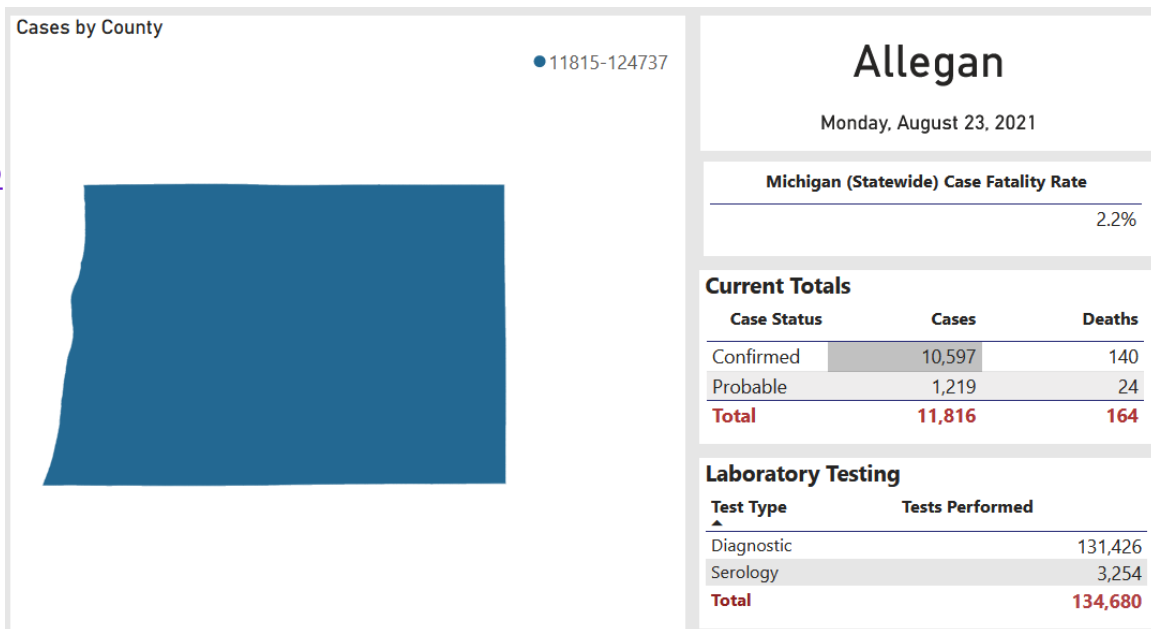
Cases by County

11815-124737

Allegan

Monday, August 23, 2021

Michigan (Statewide) Case Fatality Rate

2.2%

Current Totals

| Case Status | Cases | Deaths |
|---|---|---|
| Confirmed | 10,597 | 140 |
| Probable | 1,219 | 24 |
| Total | 11,816 | 164 |

Laboratory Testing

| Test Type | Tests Performed |
|---|---|
| Diagnostic | 131,426 |
| Serology | 3,254 |
| Total | 134,680 |